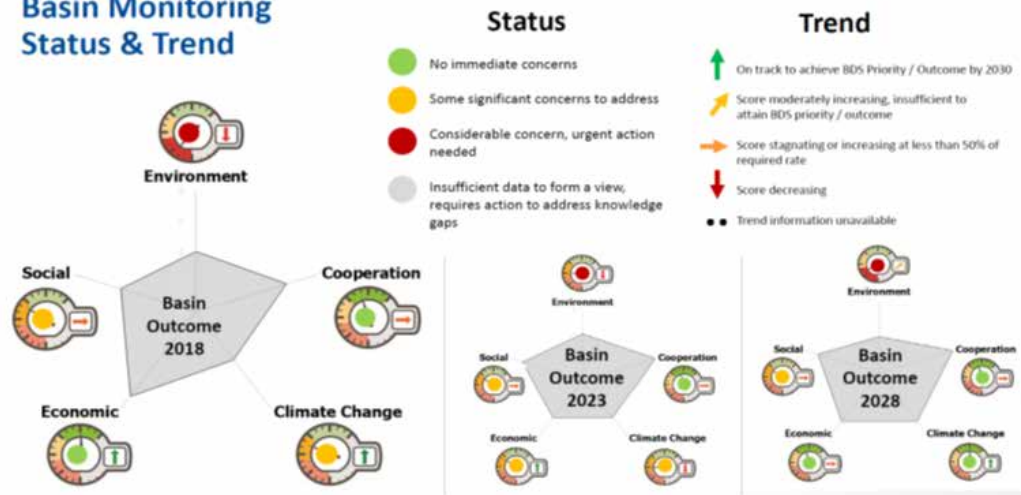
Basin Monitoring Status & Trend

Status

No immediate concerns

Some significant concerns to address

Considerable concern, urgent action needed

Insufficient data to form a view, requires action to address knowledge gaps

Trend

On track to achieve BDS Priority / Outcome by 2030

Score moderately increasing, insufficient to attain BDS priority / outcome

Score stagnating or increasing at less than 50% of required rate

Score decreasing

Trend information unavailable

Environment

Social

Cooperation

Basin Outcome 2018

Economic

Climate Change

Environment

Social

Cooperation

Basin Outcome 2023

Economic

Climate Change

Environment

Social

Cooperation

Basin Outcome 2028

Economic

Climate Change